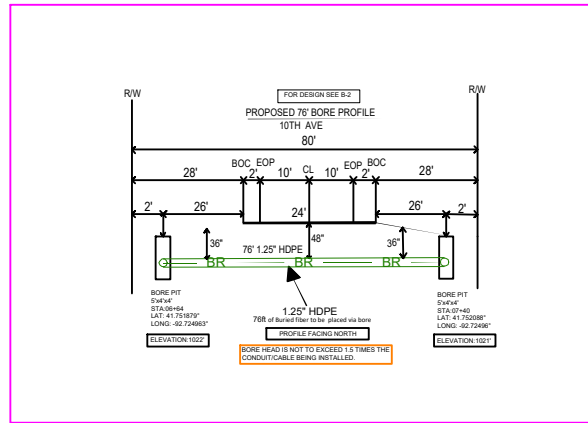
R/W

R/W

FOR DESIGN SEE B-2

PROPOSED 76' BORE PROFILE
10TH AVE

80'

28'

BOC EOP

CL

EOP BOC

28'

2'

10'

10'

2'

2'

26'

24'

26'

2'

36"

76' 1.25" HDPE

48"

36"

BR

BR

BR

BORE PIT
5'x4'x4'
STA:06+64
LAT: 41.751879°
LONG: -92.724963°

1.25" HDPE
76ft of Buried fiber to be placed via bore

BORE PIT
5'x4'x4'
STA:07+40
LAT: 41.752088°
LONG: -92.72496°

ELEVATION:1022'

PROFILE FACING NORTH

ELEVATION:1021'

BORE HEAD IS NOT TO EXCEED 1.5 TIMES THE CONDUIT/CABLE BEING INSTALLED.